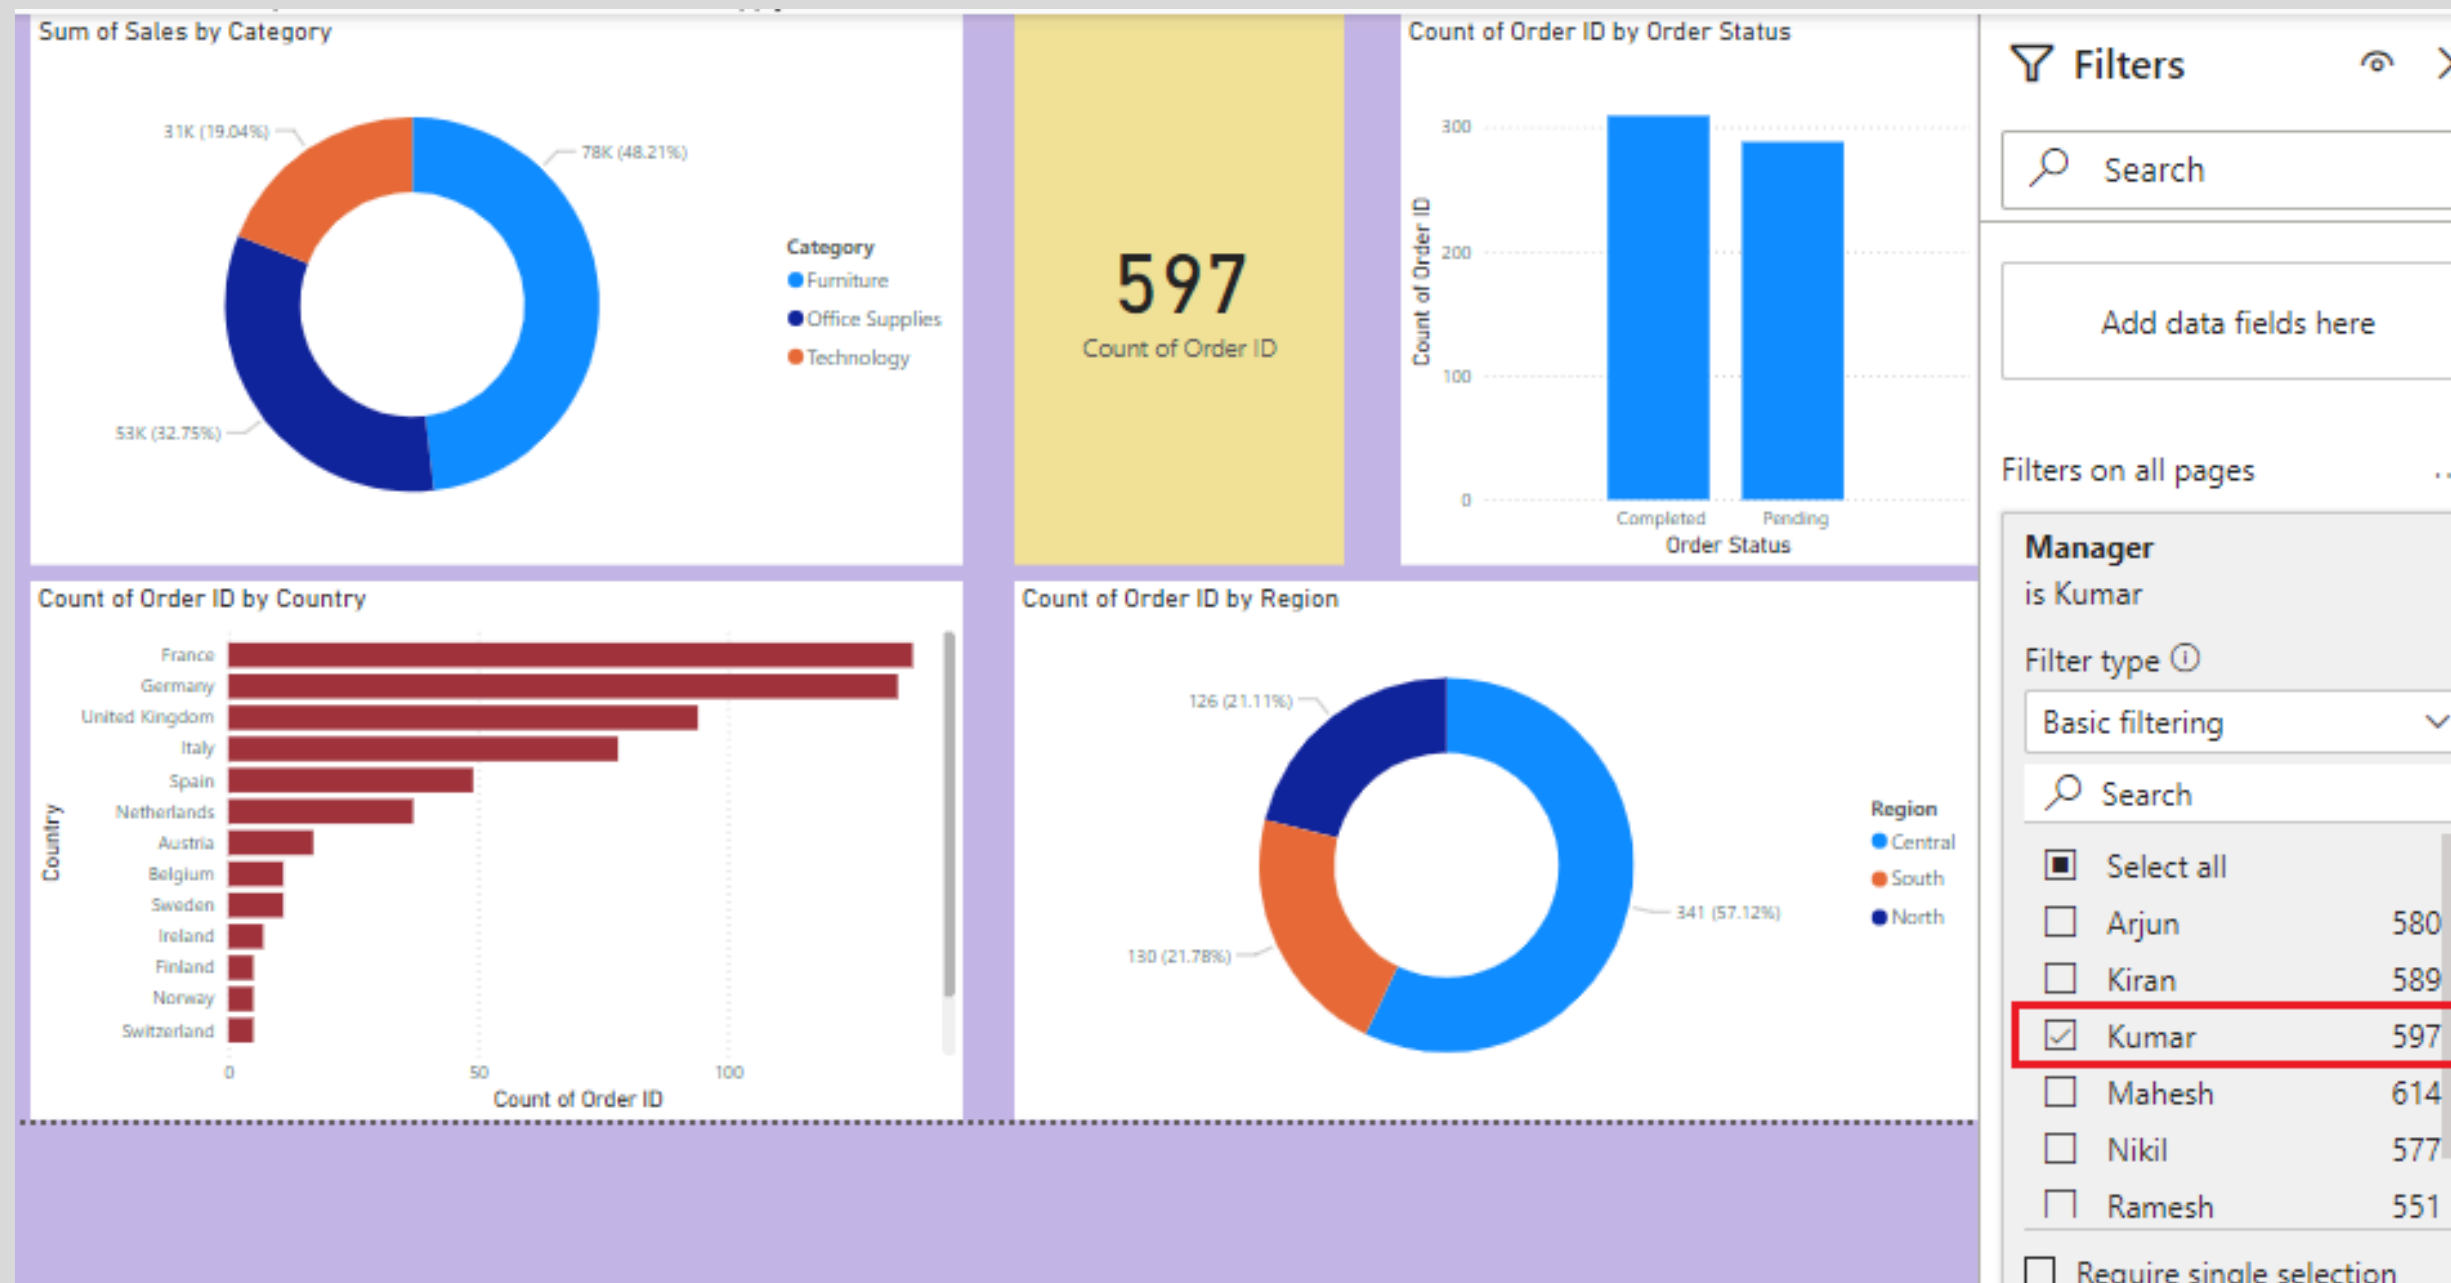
Sum of Sales by Category

31K (19.04%)
78K (48.21%)
53K (32.75%)

Category
Furniture
Office Supplies
Technology

597
Count of Order ID

Count of Order ID by Order Status

300
200
100
0
Count of Order ID
Completed
Pending
Order Status

Filters

Search

Add data fields here

Filters on all pages

Manager
is Kumar

Filter type

Basic filtering

Search

Select all
Arjun 580
Kiran 589
Kumar 597
Mahesh 614
Nikil 577
Ramesh 551

Require single selection

Count of Order ID by Country

France
Germany
United Kingdom
Italy
Spain
Netherlands
Austria
Belgium
Sweden
Ireland
Finland
Norway
Switzerland
Country
0
50
100
Count of Order ID

Count of Order ID by Region

126 (21.11%)
341 (57.12%)
130 (21.78%)

Region
Central
South
North